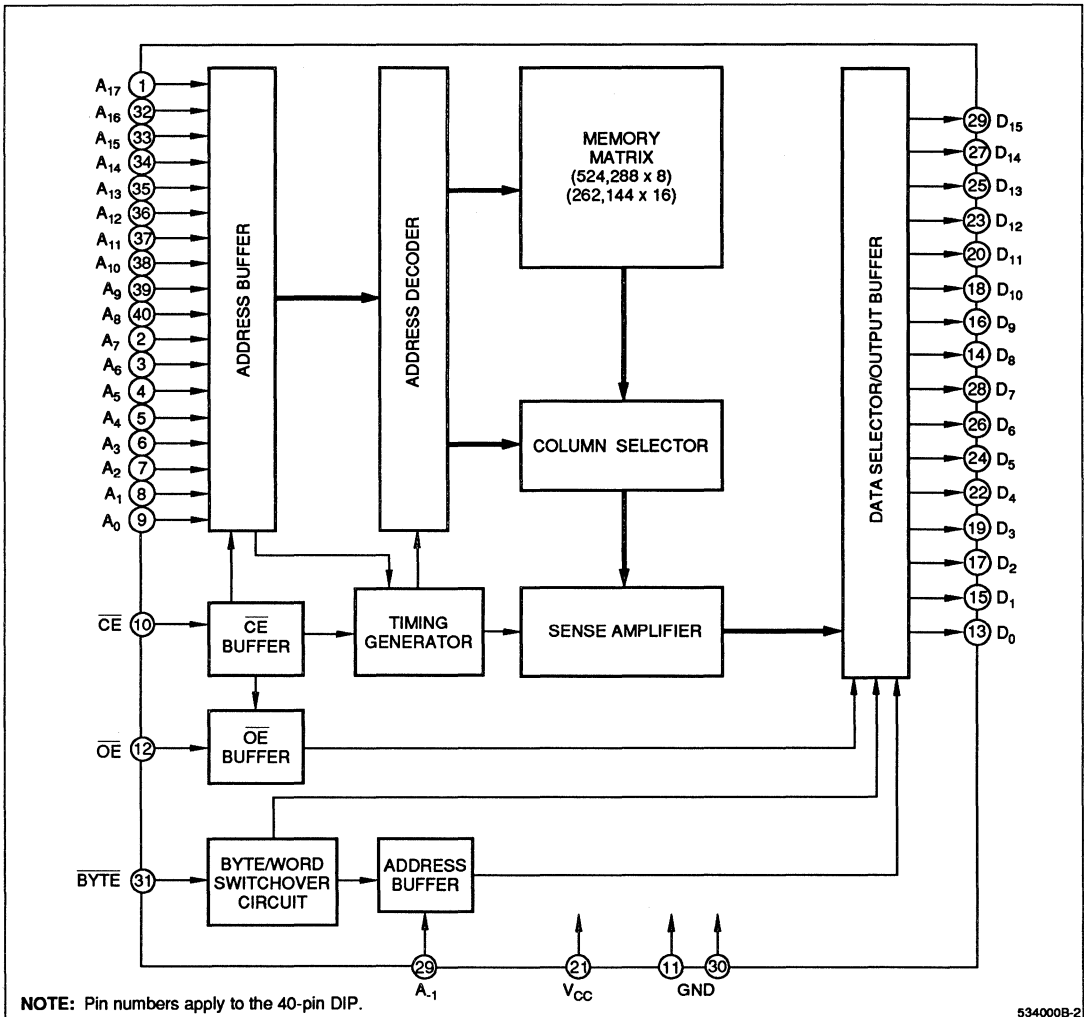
$A_{17}$ 1
$A_{16}$ 32
$A_{15}$ 33
$A_{14}$ 34
$A_{13}$ 35
$A_{12}$ 36
$A_{11}$ 37
$A_{10}$ 38
$A_9$ 39
$A_8$ 40
$A_7$ 2
$A_6$ 3
$A_5$ 4
$A_4$ 5
$A_3$ 6
$A_2$ 7
$A_1$ 8
$A_0$ 9

ADDRESS BUFFER

ADDRESS DECODER

MEMORY MATRIX (524,288 x 8) (262,144 x 16)

COLUMN SELECTOR

DATA SELECTOR/OUTPUT BUFFER

29 $D_{15}$
27 $D_{14}$
25 $D_{13}$
23 $D_{12}$
20 $D_{11}$
18 $D_{10}$
16 $D_9$
14 $D_8$
28 $D_7$
26 $D_6$
24 $D_5$
22 $D_4$
19 $D_3$
17 $D_2$
15 $D_1$
13 $D_0$

$\overline{CE}$ 10
$\overline{CE}$ BUFFER
TIMING GENERATOR
SENSE AMPLIFIER

$\overline{OE}$ 12
$\overline{OE}$ BUFFER

$\overline{BYTE}$ 31
BYTE/WORD SWITCHOVER CIRCUIT
ADDRESS BUFFER

29 $A_{-1}$
21 $V_{CC}$
11 30 GND

NOTE: Pin numbers apply to the 40-pin DIP.

534000B-2